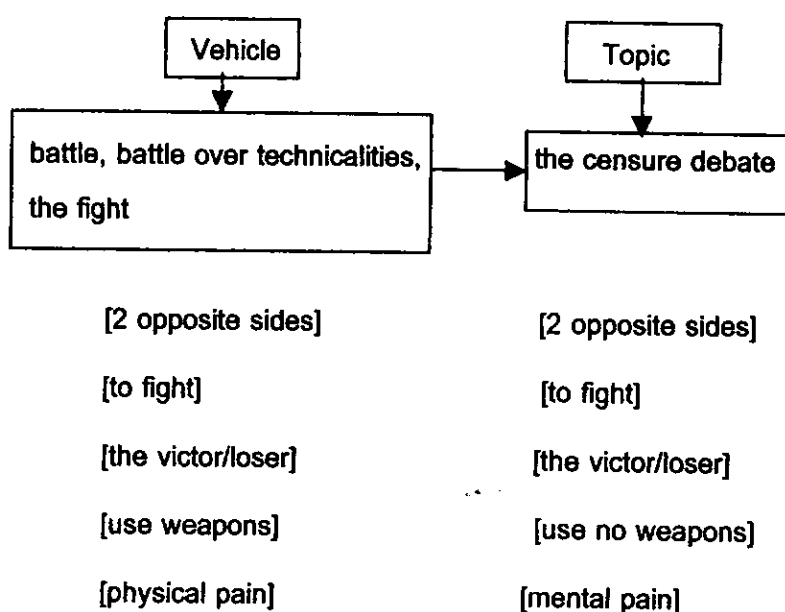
Vehicle

battle, battle over technicalities, the fight

Topic

the censure debate

| | |
|---|---|
| [2 opposite sides] | [2 opposite sides] |
| [to fight] | [to fight] |
| [the victor/loser] | [the victor/loser] |
| [use weapons] | [use no weapons] |
| [physical pain] | [mental pain] |